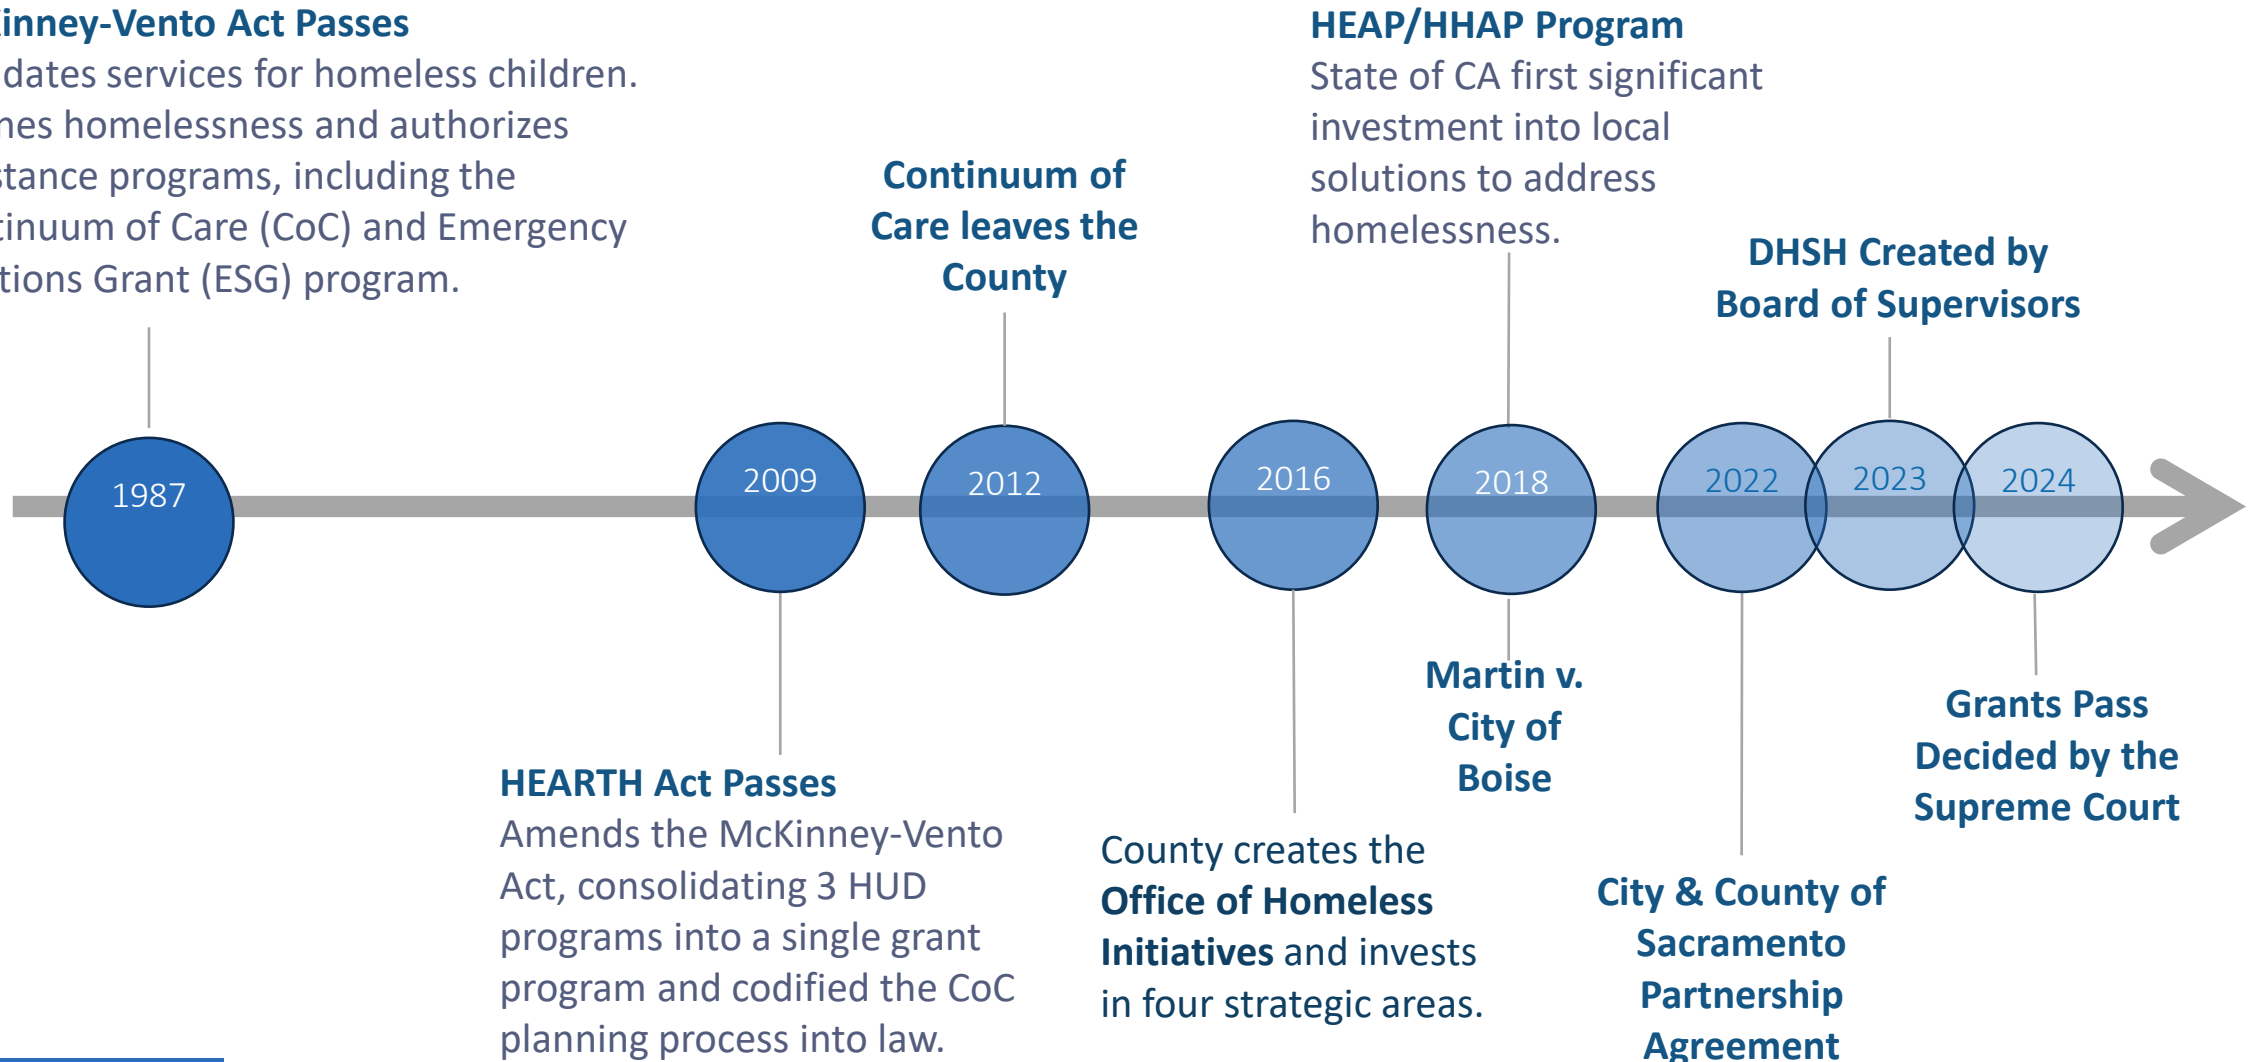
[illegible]inney-Vento Act Passes
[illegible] dates services for homeless children. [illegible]nes homelessness and authorizes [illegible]stance programs, including the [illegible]tinuum of Care (CoC) and Emergency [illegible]tions Grant (ESG) program.

Continuum of Care leaves the County

HEAP/HHAP Program
State of CA first significant investment into local solutions to address homelessness.

DHSH Created by Board of Supervisors

1987

2009

2012

2016

2018

2022

2023

2024

HEARTH Act Passes
Amends the McKinney-Vento Act, consolidating 3 HUD programs into a single grant program and codified the CoC planning process into law.

County creates the **Office of Homeless Initiatives** and invests in four strategic areas.

Martin v. City of Boise

City & County of Sacramento Partnership Agreement

Grants Pass Decided by the Supreme Court